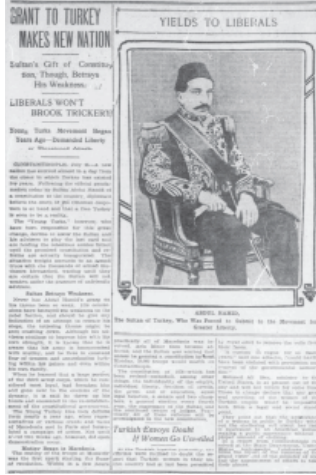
GRANT TO TURKEY MAKES NEW NATION

Sultan's Gift of Constitution, Though, Betrays His Weakness.

LIBERALS WON'T BROOK TRICKERY

Today, Turks Movement Began Years Ago—Demanded Liberty

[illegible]

YIELDS TO LIBERALS

ABDUL HAMID.

The Sultan of Turkey, Who Was Forced to Submit to the Movement for Greater Liberty.

Turkish Envoys Doubt If Women Go Unveiled

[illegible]